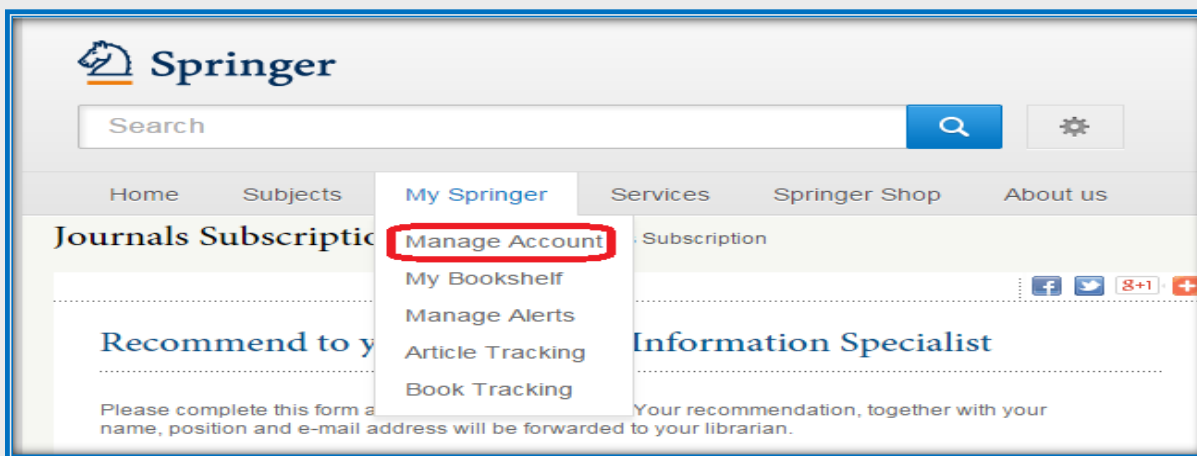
Springer

Search

Home Subjects My Springer Services Springer Shop About us

Journals Subscriptio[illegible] Subscription

Manage Account
My Bookshelf
Manage Alerts
Article Tracking
Book Tracking

g+1

Recommend to y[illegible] Information Specialist

Please complete this form a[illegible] Your recommendation, together with your name, position and e-mail address will be forwarded to your librarian.